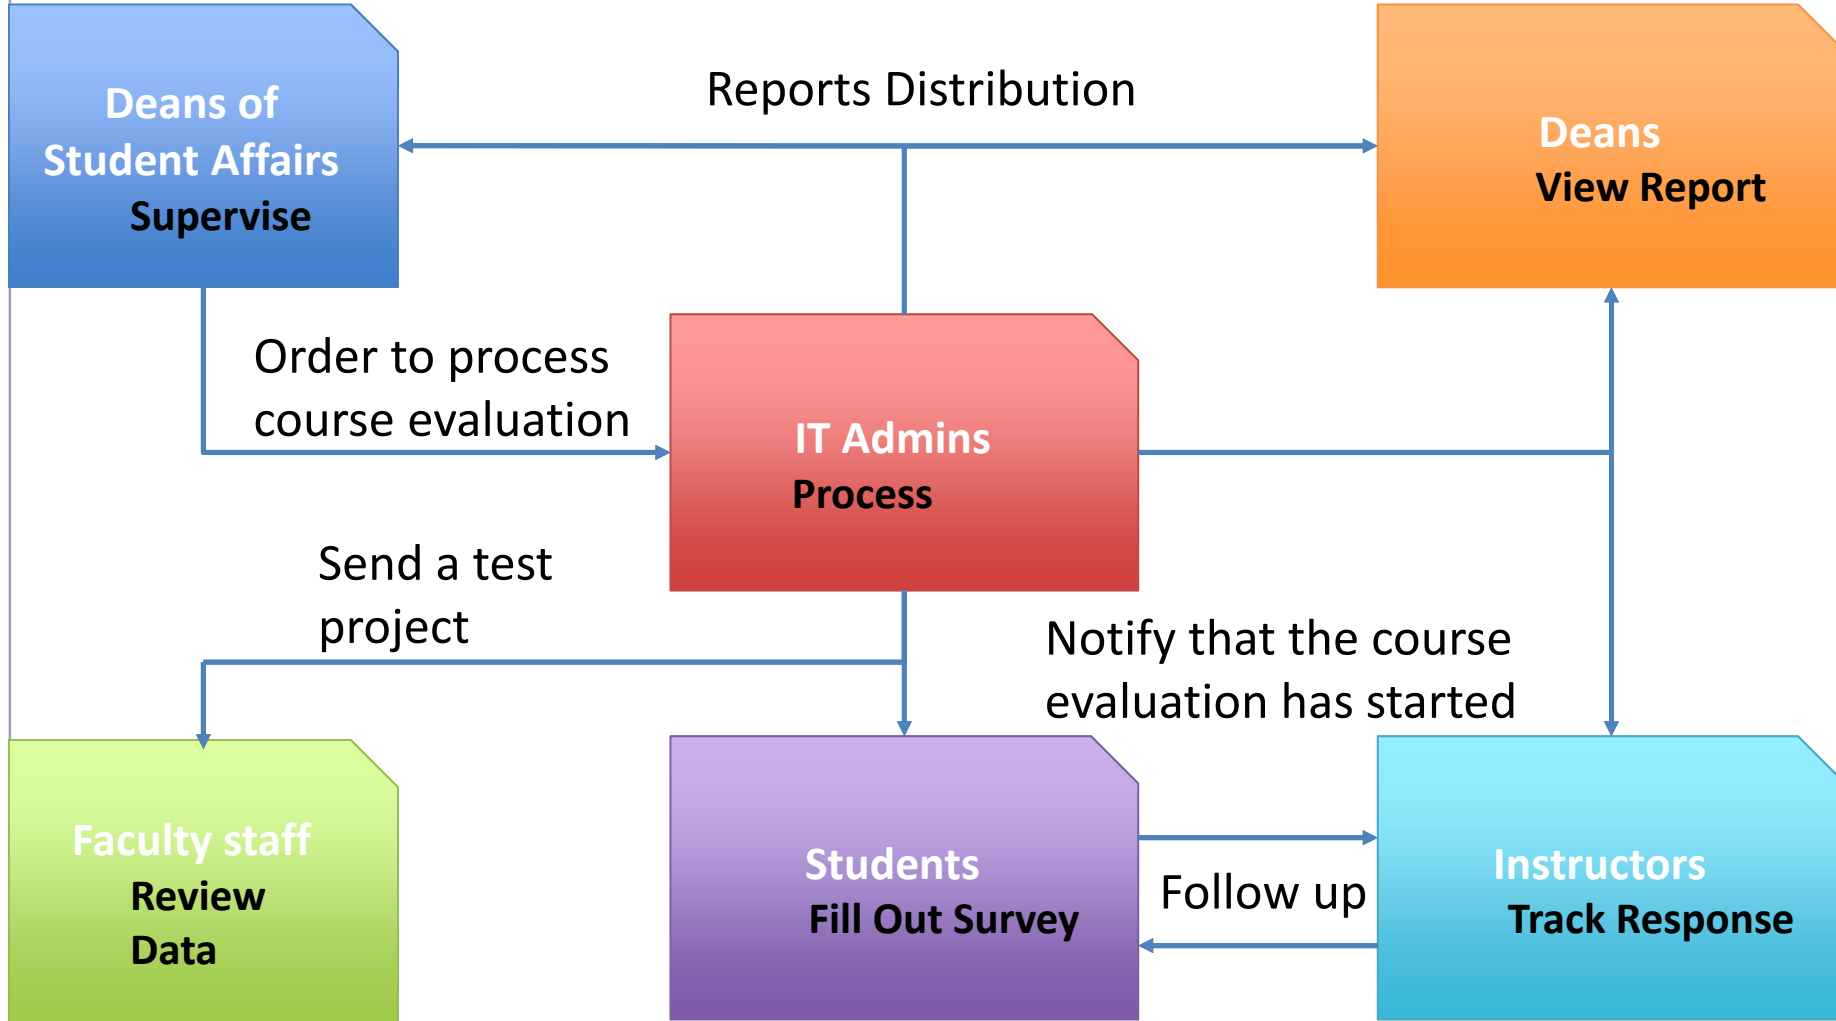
Deans of Student Affairs
Supervise

Reports Distribution

Deans
View Report

Order to process course evaluation

IT Admins
Process

Send a test project

Notify that the course evaluation has started

Faculty staff
Review Data

Students
Fill Out Survey

Follow up

Instructors
Track Response